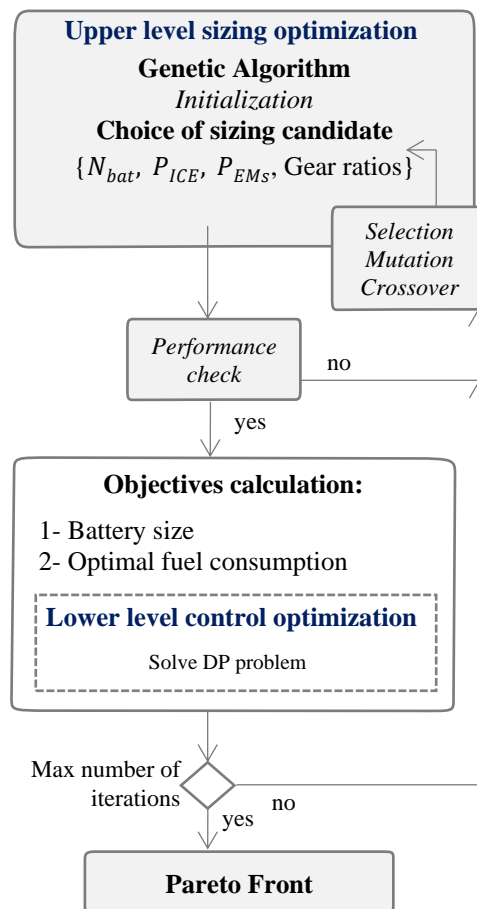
Upper level sizing optimization
Genetic Algorithm
Initialization
Choice of sizing candidate
$\{N_{bat},\ P_{ICE},\ P_{EMs},$ Gear ratios$\}$

Selection
Mutation
Crossover

Performance check

no

yes

Objectives calculation:

1- Battery size
2- Optimal fuel consumption

Lower level control optimization

Solve DP problem

Max number of iterations

no

yes

Pareto Front